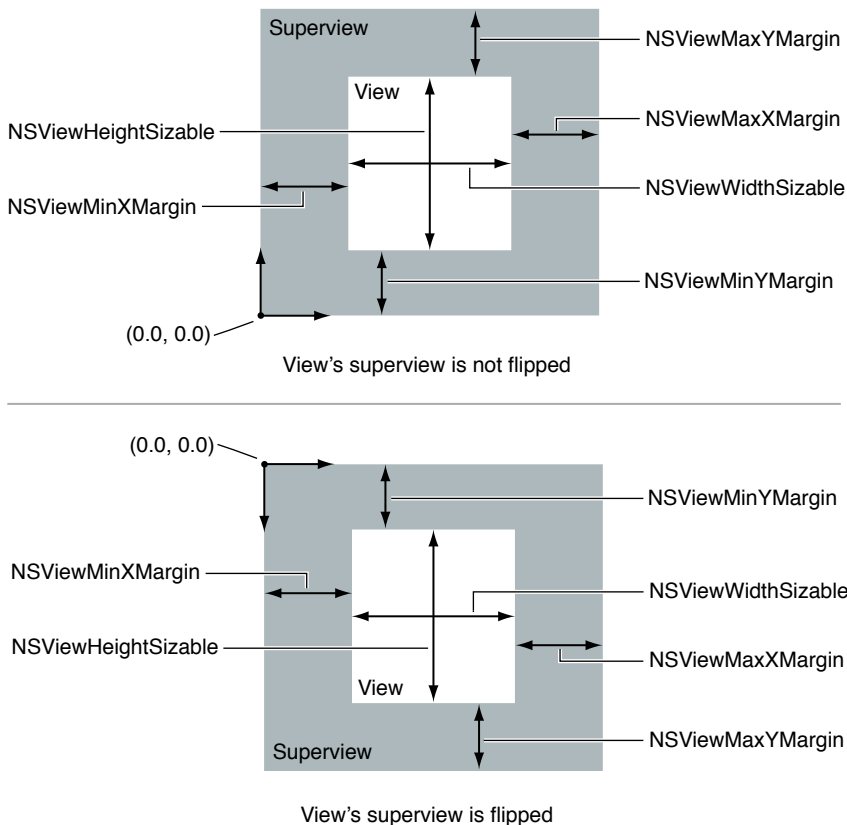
Superview

NSViewMaxYMargin

View

NSViewHeightSizable

NSViewMaxXMargin

NSViewWidthSizable

NSViewMinXMargin

NSViewMinYMargin

(0.0, 0.0)

View's superview is not flipped

(0.0, 0.0)

NSViewMinYMargin

NSViewMinXMargin

NSViewWidthSizable

NSViewHeightSizable

NSViewMaxXMargin

View

NSViewMaxYMargin

Superview

View's superview is flipped